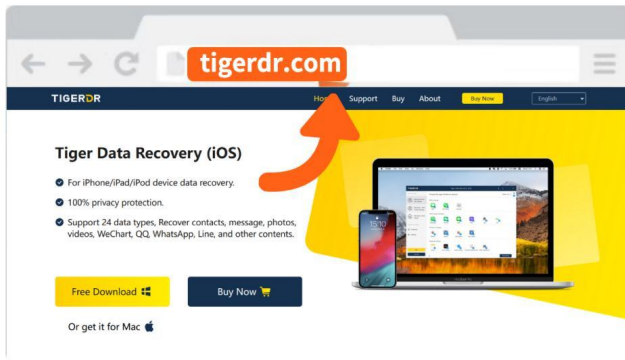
tigerdr.com

TIGERDR

Home Support Buy About Buy Now English

Tiger Data Recovery (iOS)

For iPhone/iPad/iPod device data recovery.

100% privacy protection.

Support 24 data types, Recover contacts, message, photos, videos, WeChart, QQ, WhatsApp, Line, and other contents.

Free Download

Buy Now

Or get it for Mac